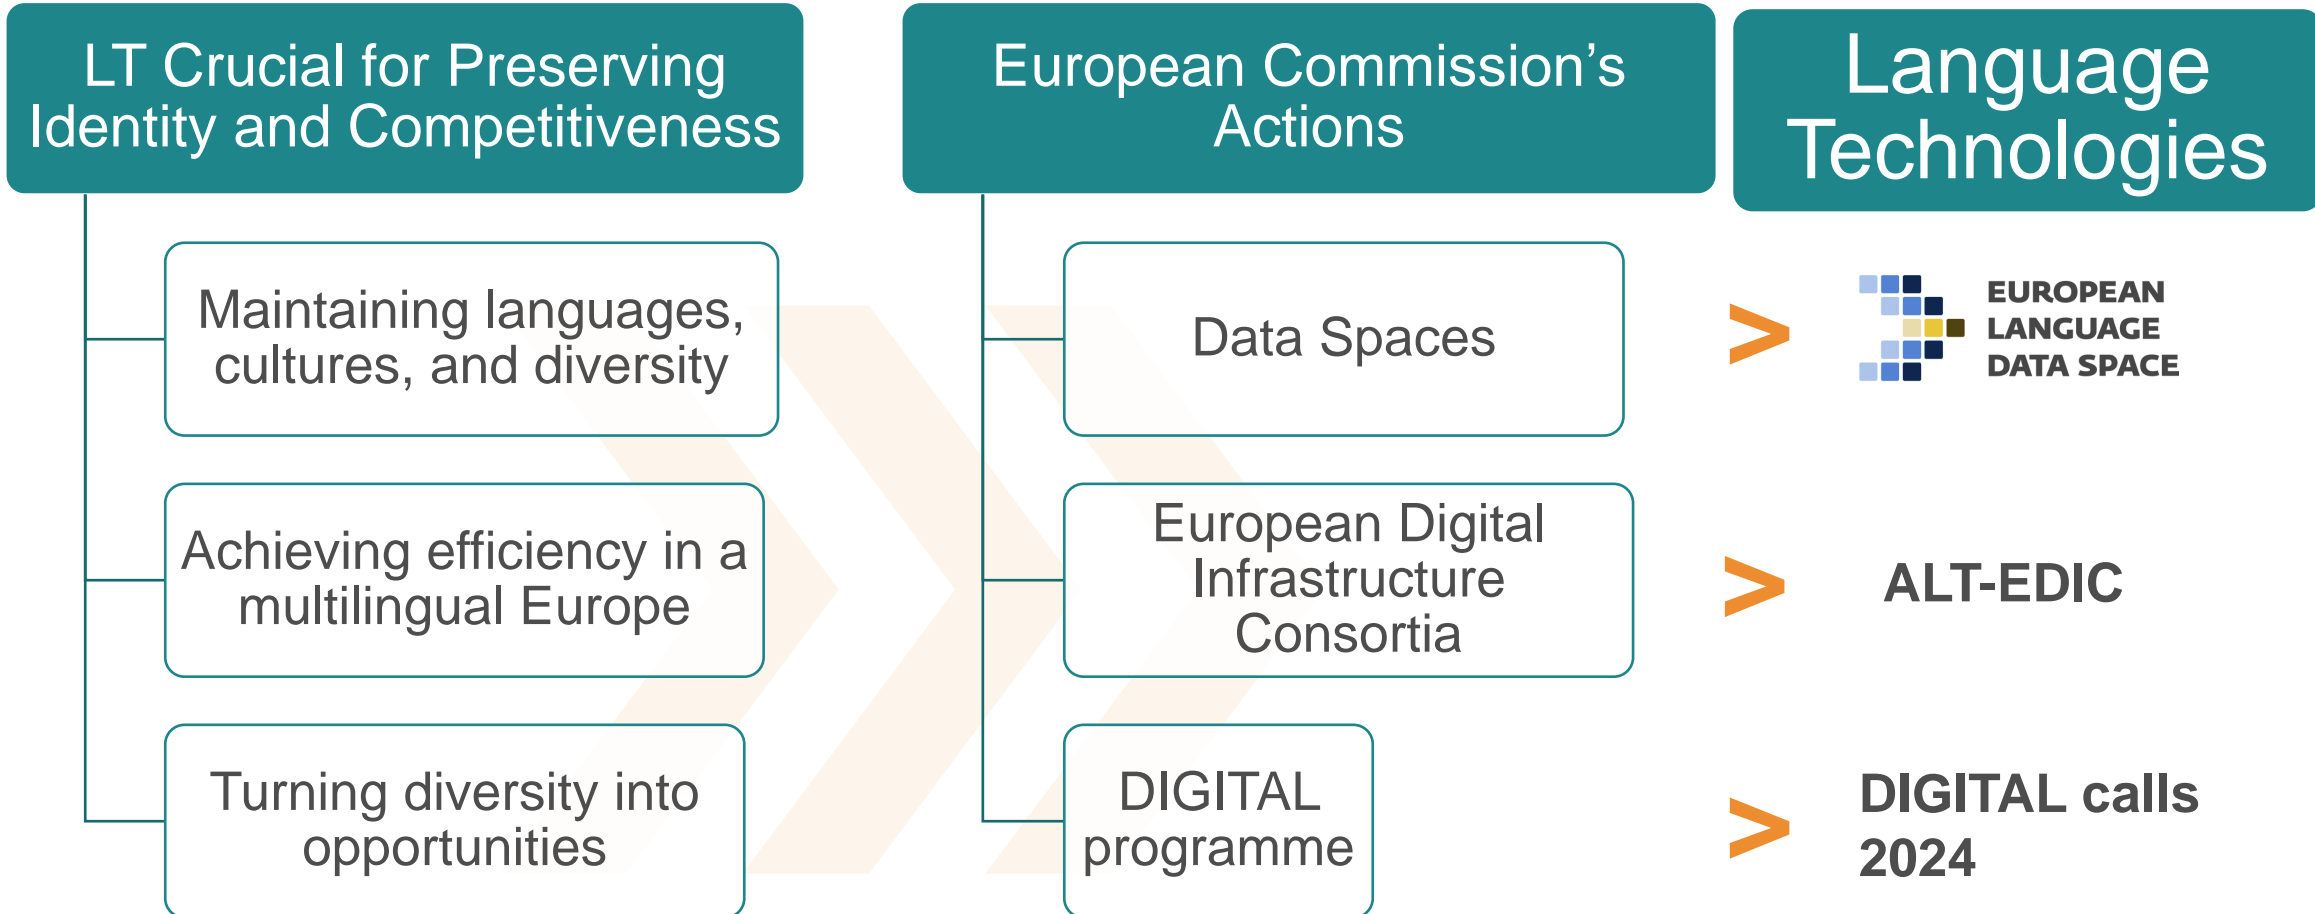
LT Crucial for Preserving Identity and Competitiveness

Maintaining languages, cultures, and diversity

Achieving efficiency in a multilingual Europe

Turning diversity into opportunities

European Commission’s Actions

Data Spaces

European Digital Infrastructure Consortia

DIGITAL programme

Language Technologies

>

EUROPEAN LANGUAGE DATA SPACE

>

ALT-EDIC

>

DIGITAL calls 2024